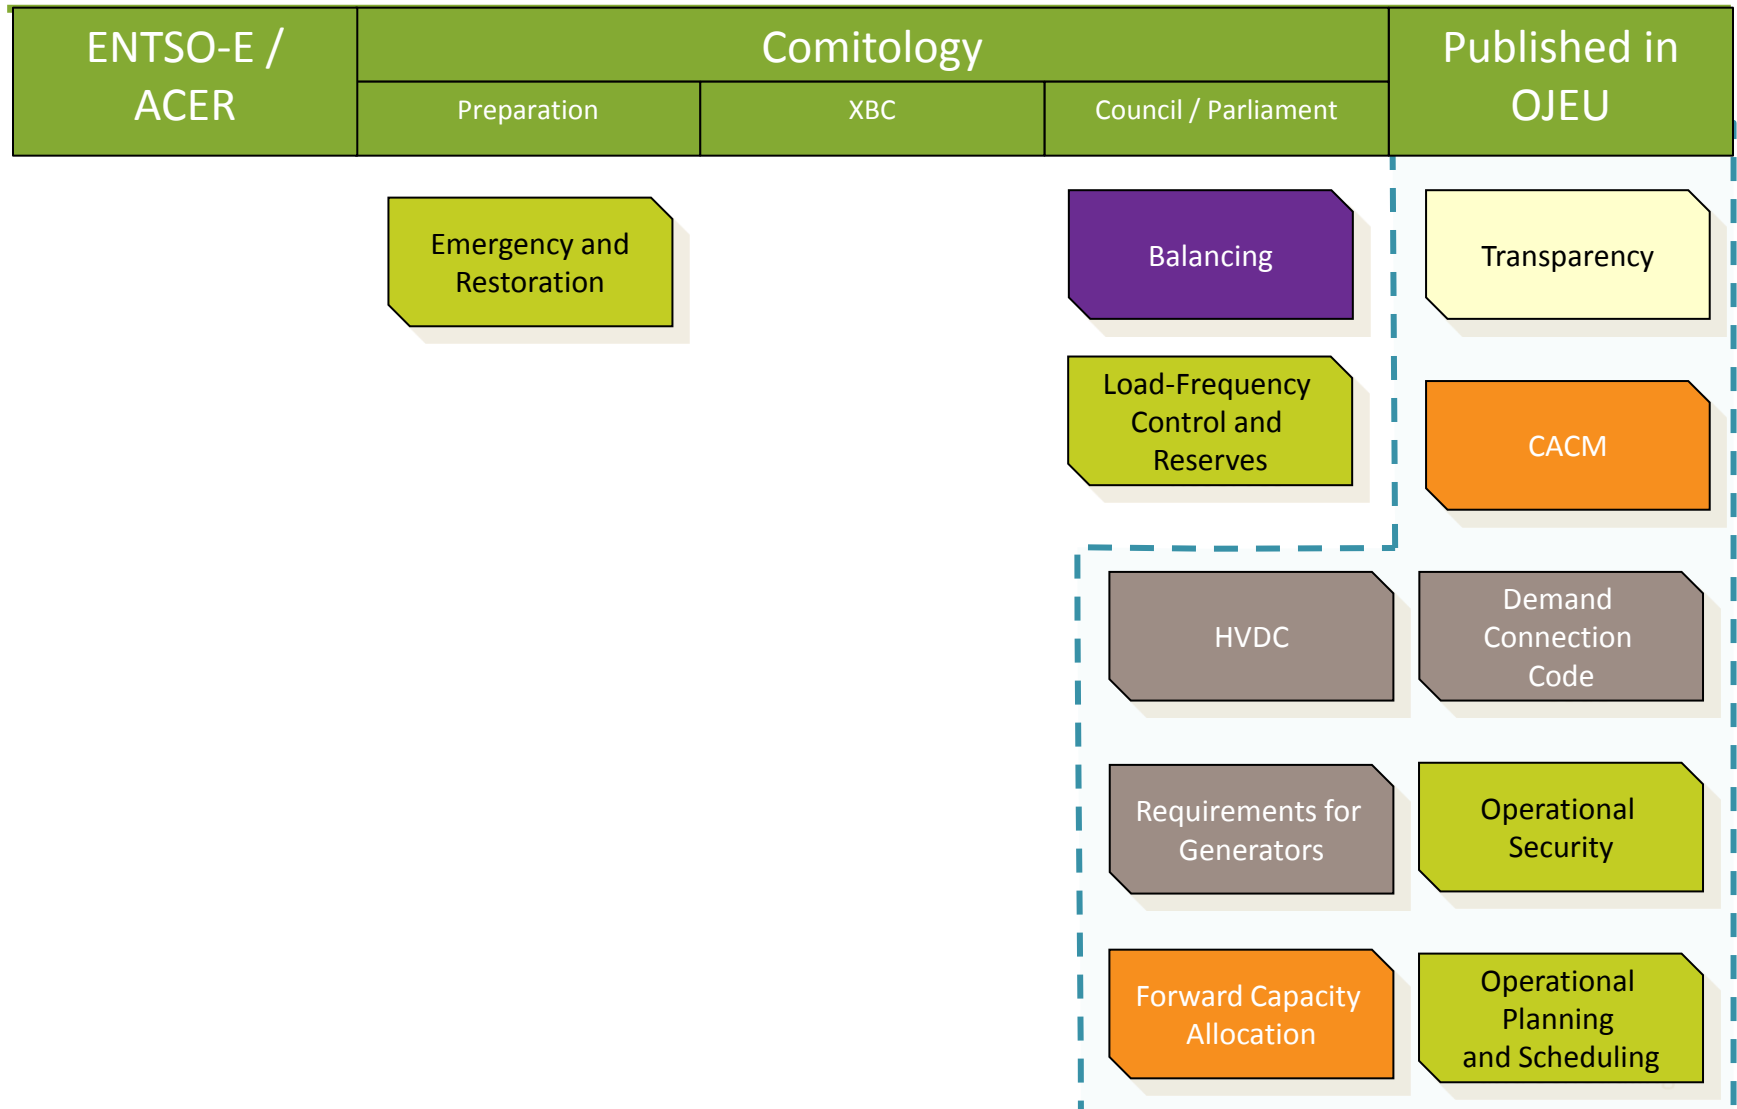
| ENTSO-E / ACER | Comitology | | | Published in OJEU |
|---|---|---|---|---|
| | Preparation | XBC | Council / Parliament | |

Emergency and Restoration

Balancing

Transparency

Load-Frequency Control and Reserves

CACM

HVDC

Demand Connection Code

Requirements for Generators

Operational Security

Forward Capacity Allocation

Operational Planning and Scheduling